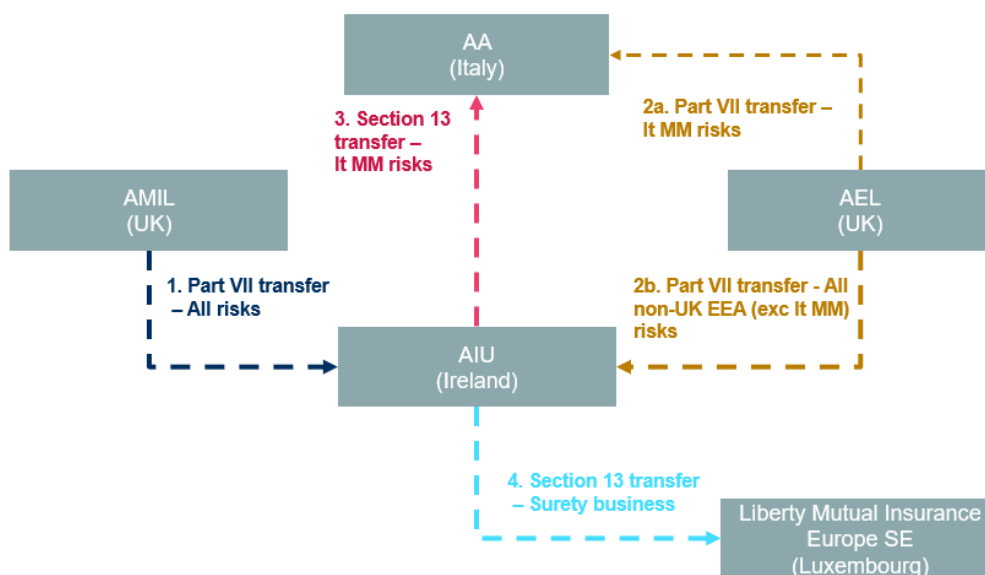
AA
(Italy)

3. Section 13 transfer – It MM risks

2a. Part VII transfer – It MM risks

AMIL
(UK)

AEL
(UK)

1. Part VII transfer – All risks

2b. Part VII transfer - All non-UK EEA (exc It MM) risks

AIU
(Ireland)

4. Section 13 transfer – Surety business

Liberty Mutual Insurance Europe SE
(Luxembourg)